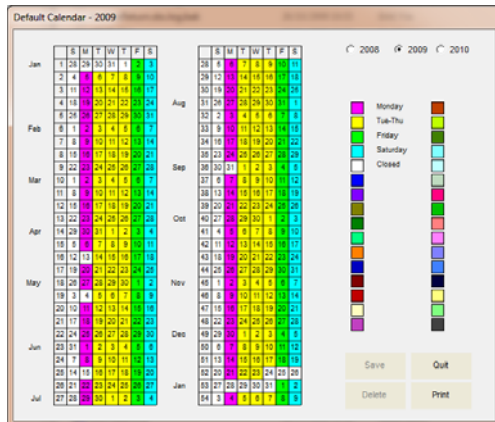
Default Calendar - 2009

|  |  | S | M | T | W | T | F | S |
|---|---|---|---|---|---|---|---|---|
| Jan | 1 | 28 | 29 | 30 | 31 | 1 | 2 | 3 |
|  | 2 | 4 | 5 | 6 | 7 | 8 | 9 | 10 |
|  | 3 | 11 | 12 | 13 | 14 | 15 | 16 | 17 |
|  | 4 | 18 | 19 | 20 | 21 | 22 | 23 | 24 |
|  | 5 | 25 | 26 | 27 | 28 | 29 | 30 | 31 |
| Feb | 6 | 1 | 2 | 3 | 4 | 5 | 6 | 7 |
|  | 7 | 8 | 9 | 10 | 11 | 12 | 13 | 14 |
|  | 8 | 15 | 16 | 17 | 18 | 19 | 20 | 21 |
|  | 9 | 22 | 23 | 24 | 25 | 26 | 27 | 28 |
| Mar | 10 | 1 | 2 | 3 | 4 | 5 | 6 | 7 |
|  | 11 | 8 | 9 | 10 | 11 | 12 | 13 | 14 |
|  | 12 | 15 | 16 | 17 | 18 | 19 | 20 | 21 |
|  | 13 | 22 | 23 | 24 | 25 | 26 | 27 | 28 |
| Apr | 14 | 29 | 30 | 31 | 1 | 2 | 3 | 4 |
|  | 15 | 5 | 6 | 7 | 8 | 9 | 10 | 11 |
|  | 16 | 12 | 13 | 14 | 15 | 16 | 17 | 18 |
|  | 17 | 19 | 20 | 21 | 22 | 23 | 24 | 25 |
| May | 18 | 26 | 27 | 28 | 29 | 30 | 1 | 2 |
|  | 19 | 3 | 4 | 5 | 6 | 7 | 8 | 9 |
|  | 20 | 10 | 11 | 12 | 13 | 14 | 15 | 16 |
|  | 21 | 17 | 18 | 19 | 20 | 21 | 22 | 23 |
|  | 22 | 24 | 25 | 26 | 27 | 28 | 29 | 30 |
| Jun | 23 | 31 | 1 | 2 | 3 | 4 | 5 | 6 |
|  | 24 | 7 | 8 | 9 | 10 | 11 | 12 | 13 |
|  | 25 | 14 | 15 | 16 | 17 | 18 | 19 | 20 |
|  | 26 | 21 | 22 | 23 | 24 | 25 | 26 | 27 |
| Jul | 27 | 28 | 29 | 30 | 1 | 2 | 3 | 4 |

|  |  | S | M | T | W | T | F | S |
|---|---|---|---|---|---|---|---|---|
|  | 28 | 5 | 6 | 7 | 8 | 9 | 10 | 11 |
|  | 29 | 12 | 13 | 14 | 15 | 16 | 17 | 18 |
| Aug | 30 | 19 | 20 | 21 | 22 | 23 | 24 | 25 |
|  | 31 | 26 | 27 | 28 | 29 | 30 | 31 | 1 |
|  | 32 | 2 | 3 | 4 | 5 | 6 | 7 | 8 |
|  | 33 | 9 | 10 | 11 | 12 | 13 | 14 | 15 |
|  | 34 | 16 | 17 | 18 | 19 | 20 | 21 | 22 |
|  | 35 | 23 | 24 | 25 | 26 | 27 | 28 | 29 |
| Sep | 36 | 30 | 31 | 1 | 2 | 3 | 4 | 5 |
|  | 37 | 6 | 7 | 8 | 9 | 10 | 11 | 12 |
|  | 38 | 13 | 14 | 15 | 16 | 17 | 18 | 19 |
|  | 39 | 20 | 21 | 22 | 23 | 24 | 25 | 26 |
| Oct | 40 | 27 | 28 | 29 | 30 | 1 | 2 | 3 |
|  | 41 | 4 | 5 | 6 | 7 | 8 | 9 | 10 |
|  | 42 | 11 | 12 | 13 | 14 | 15 | 16 | 17 |
|  | 43 | 18 | 19 | 20 | 21 | 22 | 23 | 24 |
|  | 44 | 25 | 26 | 27 | 28 | 29 | 30 | 31 |
| Nov | 45 | 1 | 2 | 3 | 4 | 5 | 6 | 7 |
|  | 46 | 8 | 9 | 10 | 11 | 12 | 13 | 14 |
|  | 47 | 15 | 16 | 17 | 18 | 19 | 20 | 21 |
|  | 48 | 22 | 23 | 24 | 25 | 26 | 27 | 28 |
| Dec | 49 | 29 | 30 | 1 | 2 | 3 | 4 | 5 |
|  | 50 | 6 | 7 | 8 | 9 | 10 | 11 | 12 |
|  | 51 | 13 | 14 | 15 | 16 | 17 | 18 | 19 |
|  | 52 | 20 | 21 | 22 | 23 | 24 | 25 | 26 |
| Jan | 53 | 27 | 28 | 29 | 30 | 31 | 1 | 2 |
|  | 54 | 3 | 4 | 5 | 6 | 7 | 8 | 9 |

2008 2009 2010

Monday
Tue-Thu
Friday
Saturday
Closed

Save Quit
Delete Print